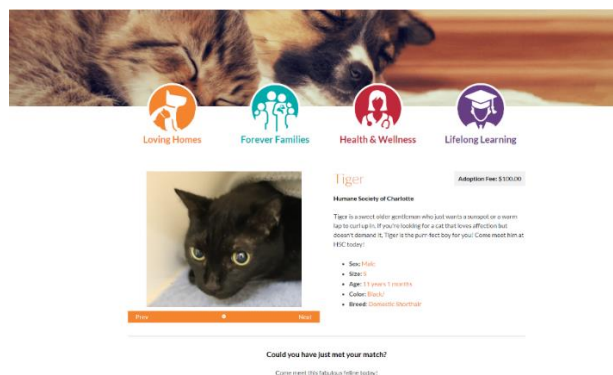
Loving Homes

Forever Families

Health & Wellness

Lifelong Learning

Tiger

Adoption Fee: $100.00

Humane Society of Charlotte

Tiger is a sweet older gentleman who just wants a sunspot or a warm lap to curl up in. If you're looking for a cat that loves affection but doesn't demand it, Tiger is the purr-fect boy for you! Come meet him at HSC today!

- Sex: Male
- Size: S
- Age: 13 years 1 months
- Color: Black
- Breed: Domestic Shorthair

Prev

Next

Could you have just met your match?

Come meet this fabulous feline today!